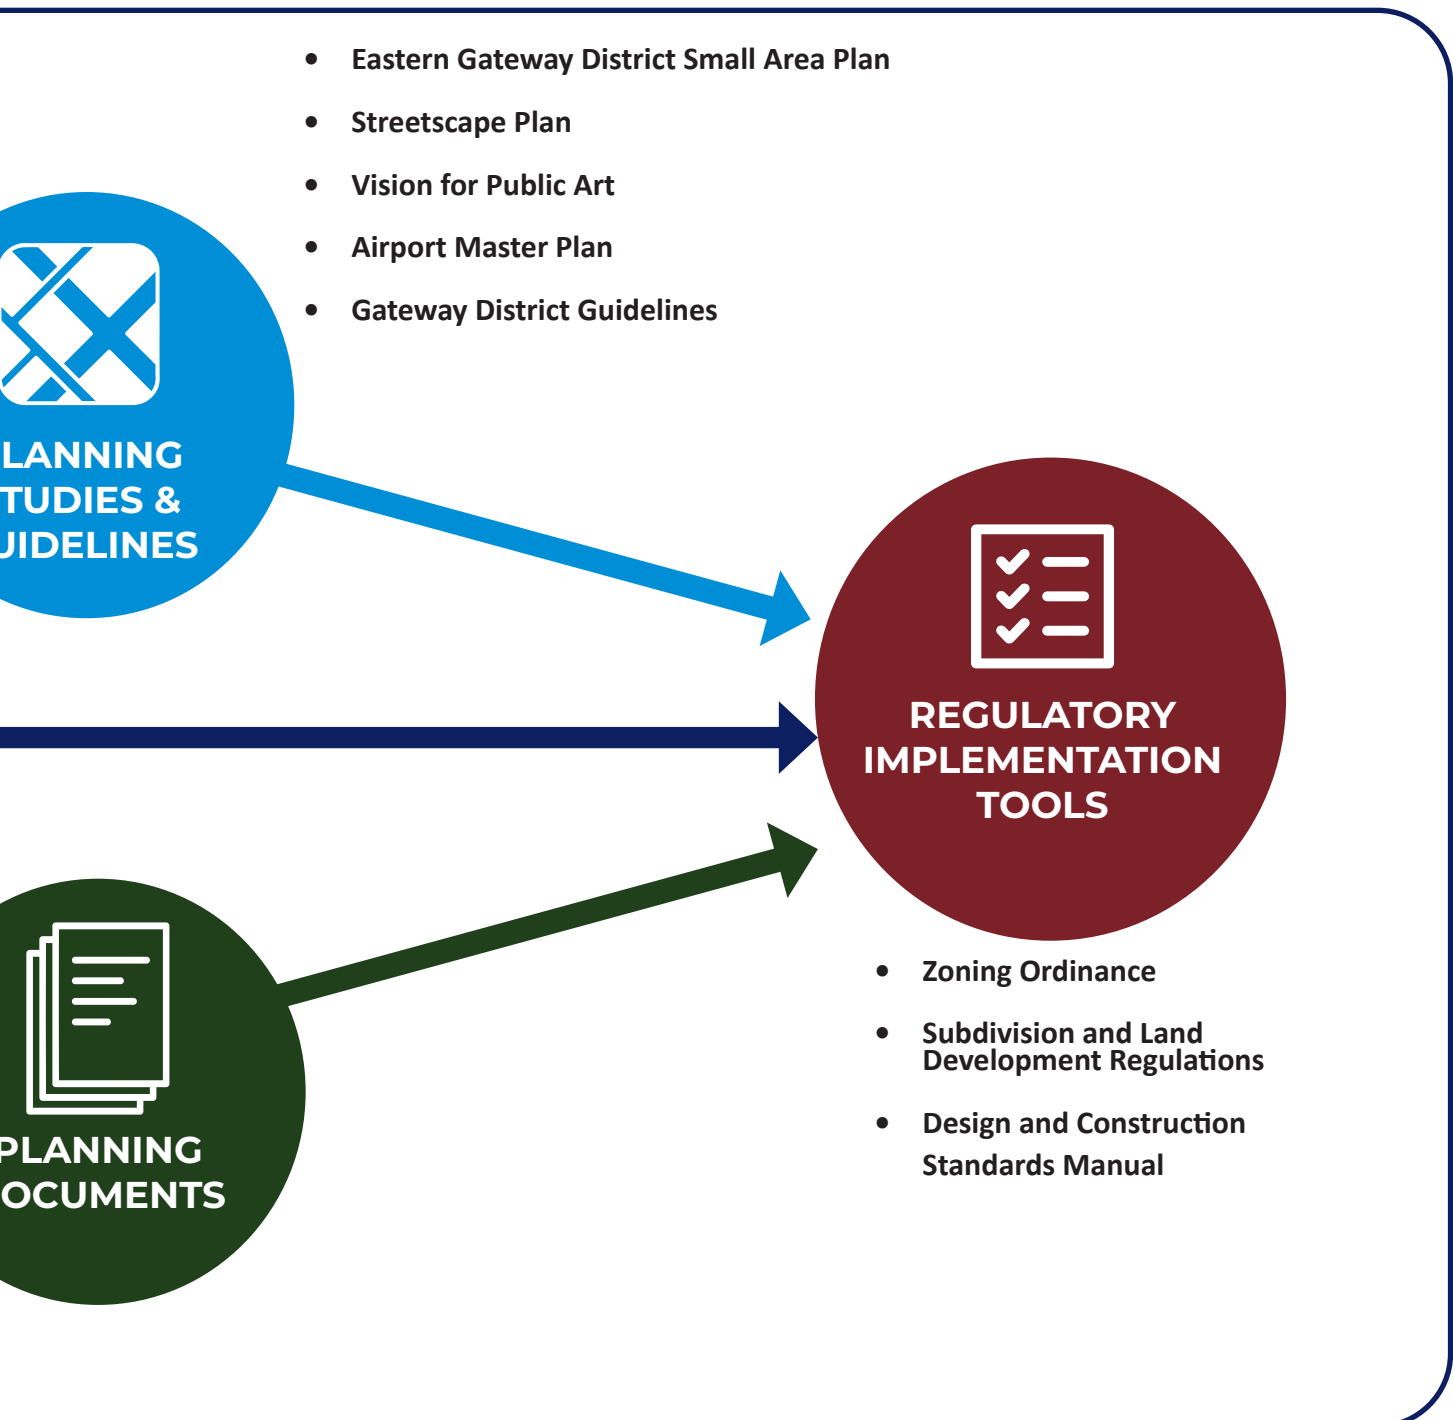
- Eastern Gateway District Small Area Plan
- Streetscape Plan
- Vision for Public Art
- Airport Master Plan
- Gateway District Guidelines

LANNING TUDIES & UIDELINES

REGULATORY IMPLEMENTATION TOOLS

PLANNING OCUMENTS

- Zoning Ordinance
- Subdivision and Land Development Regulations
- Design and Construction Standards Manual